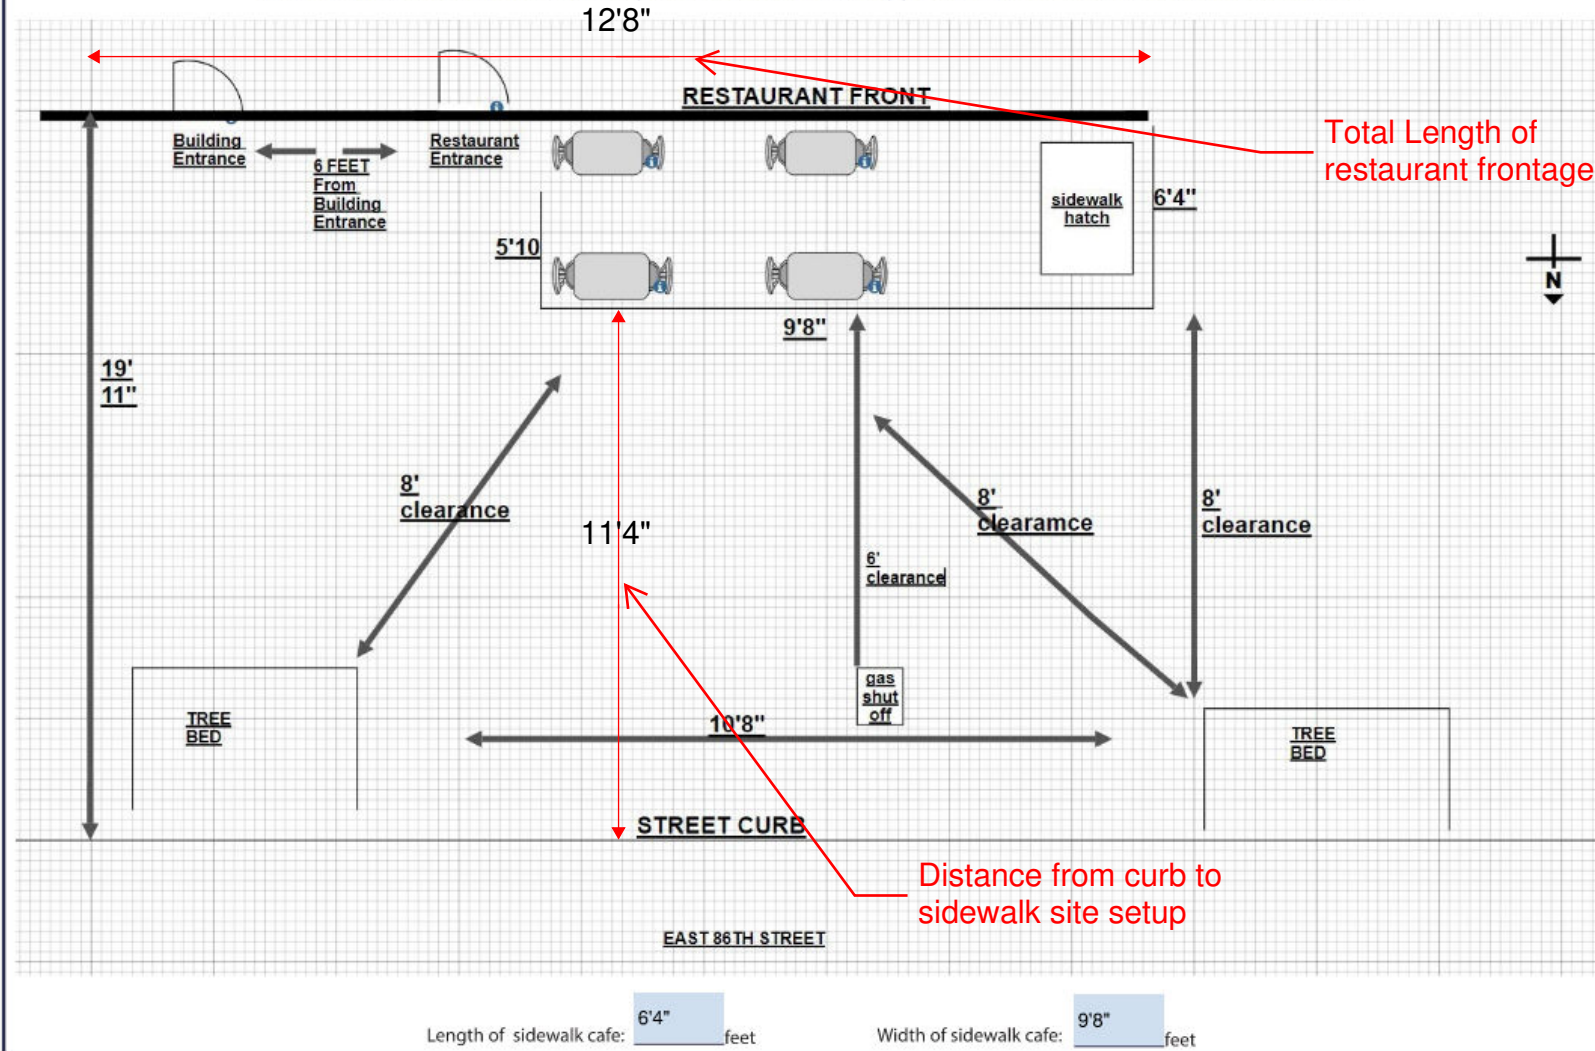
12'8"

RESTAURANT FRONT

Total Length of restaurant frontage

Building Entrance

6 FEET From Building Entrance

Restaurant Entrance

sidewalk hatch

6'4"

5'10

9'8"

N

19' 11"

8' clearance

11'4"

8' clearamce

8' clearance

6' clearance

gas shut off

TREE BED

10'8"

TREE BED

STREET CURB

Distance from curb to sidewalk site setup

EAST 86TH STREET

Length of sidewalk cafe: 6'4" feet

Width of sidewalk cafe: 9'8" feet